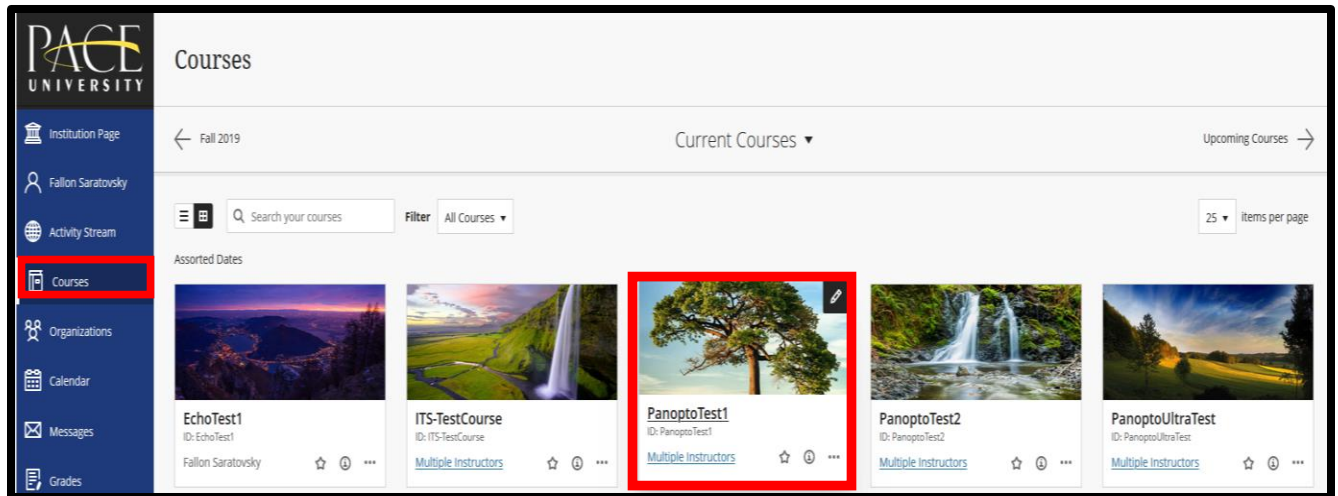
PACE
UNIVERSITY

Institution Page
Fallon Saratovsky
Activity Stream
Courses
Organizations
Calendar
Messages
Grades

Courses

Fall 2019
Current Courses ▾
Upcoming Courses

Search your courses
Filter All Courses ▾
25 ▾ items per page

Assorted Dates

EchoTest1
ID: EchoTest1
Fallon Saratovsky

ITS-TestCourse
ID: ITS-TestCourse
Multiple Instructors

PanoptoTest1
ID: PanoptoTest1
Multiple Instructors

PanoptoTest2
ID: PanoptoTest2
Multiple Instructors

PanoptoUltraTest
ID: PanoptoUltraTest
Multiple Instructors